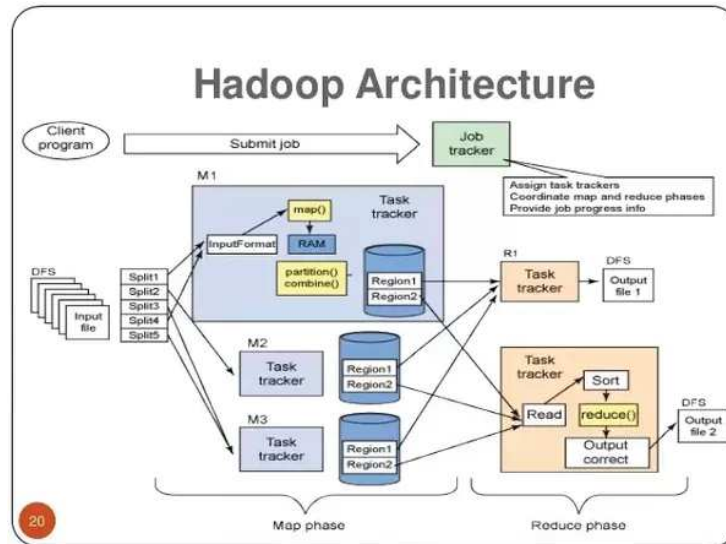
Hadoop Architecture

Client program

Submit job

Job tracker

Assign task trackers
Coordinate map and reduce phases
Provide job progress info

M1

Task tracker

map()

InputFormat

RAM

partition()
combine()

Region1
Region2

DFS

Input file

Split1
Split2
Split3
Split4
Split5

R1

Task tracker

DFS

Output file 1

M2

Task tracker

Region1
Region2

Task tracker

Sort

Read

reduce()

Output correct

DFS

Output file 2

M3

Task tracker

Region1
Region2

20

Map phase

Reduce phase